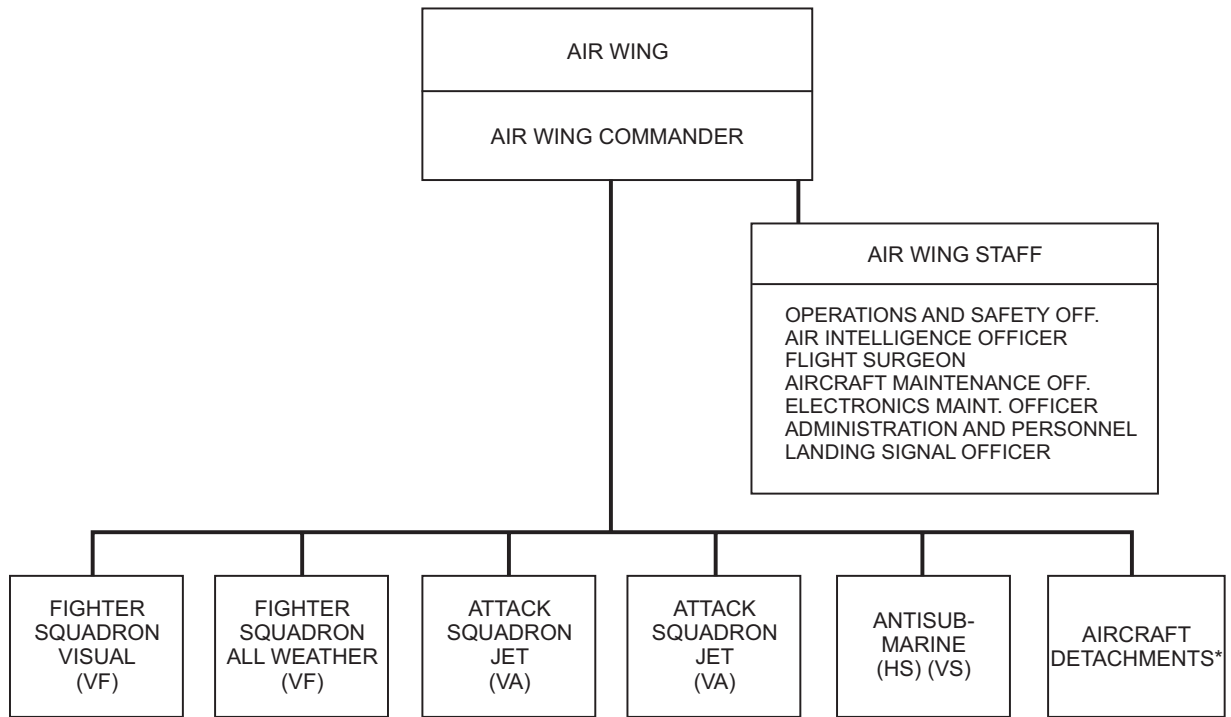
AIR WING

AIR WING COMMANDER

AIR WING STAFF

OPERATIONS AND SAFETY OFF.
AIR INTELLIGENCE OFFICER
FLIGHT SURGEON
AIRCRAFT MAINTENANCE OFF.
ELECTRONICS MAINT. OFFICER
ADMINISTRATION AND PERSONNEL
LANDING SIGNAL OFFICER

FIGHTER SQUADRON VISUAL (VF)

FIGHTER SQUADRON ALL WEATHER (VF)

ATTACK SQUADRON JET (VA)

ATTACK SQUADRON JET (VA)

ANTISUBMARINE (HS) (VS)

AIRCRAFT DETACHMENTS*